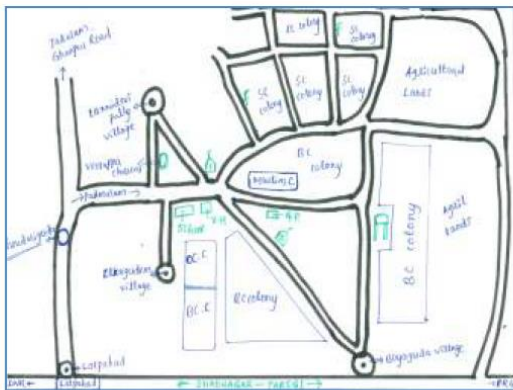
Pahadsari Ghanpur Road

SC colony

SC colony

Agricultural Lands

Ennabandi Tally village

SC colony

SC colony

SC colony

Narsappa Chowk

Pahadsari

BC colony

Hanuman T.

Police Station

School

P.H

G.P

BC colony

Agricultural lands

Elluguntala village

B.C.C

B.C.C

BC colony

Elugaguda village

Lalapet

DAR

Lalapet

SHADNAGAR — PARIGI

ARG